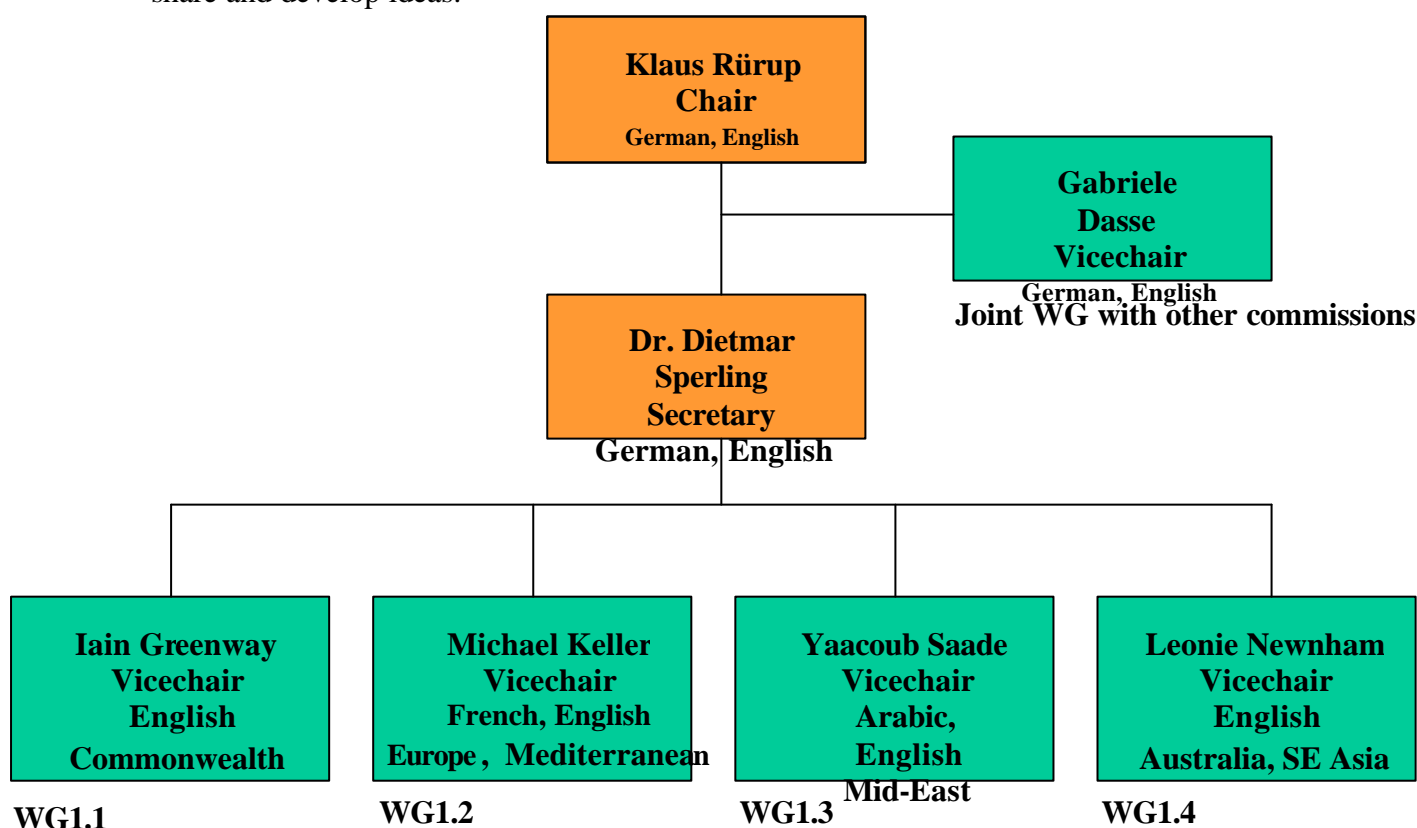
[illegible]

Klaus Rürup
Chair
German, English

Gabriele
Dasse
Vicechair
German, English
Joint WG with other commissions

Dr. Dietmar
Sperling
Secretary
German, English

Iain Greenway
Vicechair
English
Commonwealth

WG1.1

Michael Keller
Vicechair
French, English
Europe , Mediterranean

WG1.2

Yaacoub Saade
Vicechair
Arabic,
English
Mid-East

WG1.3

Leonie Newnham
Vicechair
English
Australia, SE Asia

WG1.4